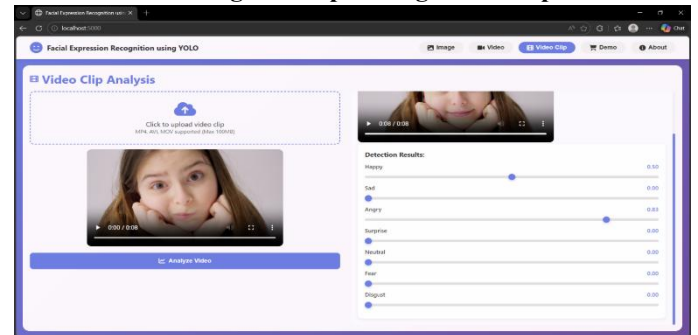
Facial Expression Recognition usin ×  +

localhost:5000

Facial Expression Recognition using YOLO

Image  Video  Video Clip  Demo  About

Video Clip Analysis

Click to upload video clip
MP4, AVI, MOV supported (Max 100MB)

0:00 / 0:08

Analyze Video

0:08 / 0:08

Detection Results:

Happy 0.50

Sad 0.00

Angry 0.83

Surprise 0.00

Neutral 0.00

Fear 0.00

Disgust 0.00